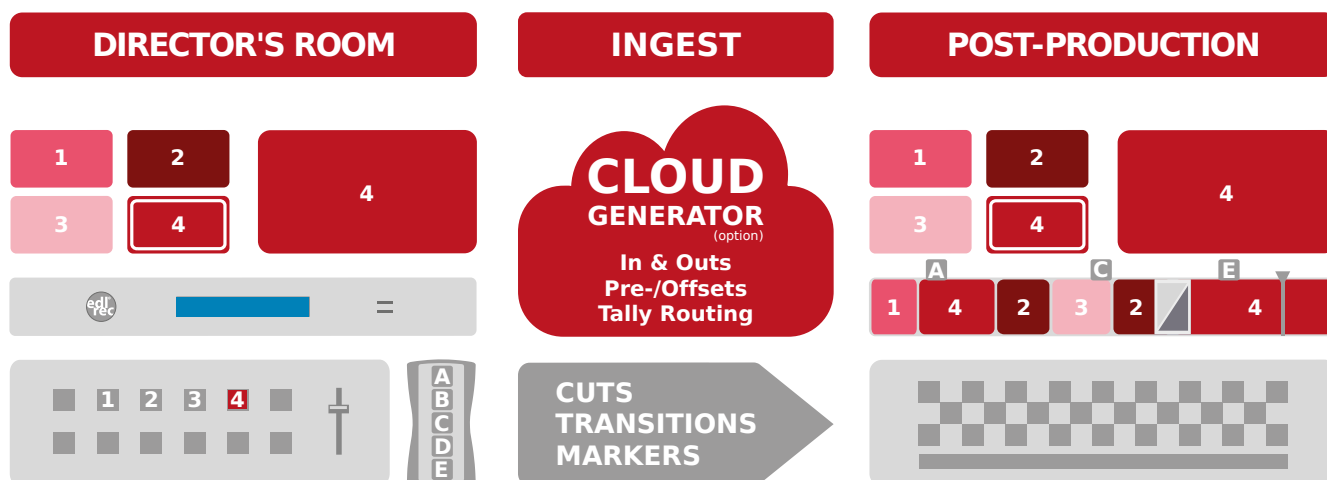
DIRECTOR'S ROOM

INGEST

POST-PRODUCTION

1
2
3
4
4

edl rec

=

1 2 3 4

A B C D E

CLOUD
GENERATOR
(option)
In & Outs
Pre-/Offsets
Tally Routing

CUTS
TRANSITIONS
MARKERS

1
2
3
4
4

A
C
E

1 4 2 3 2 4